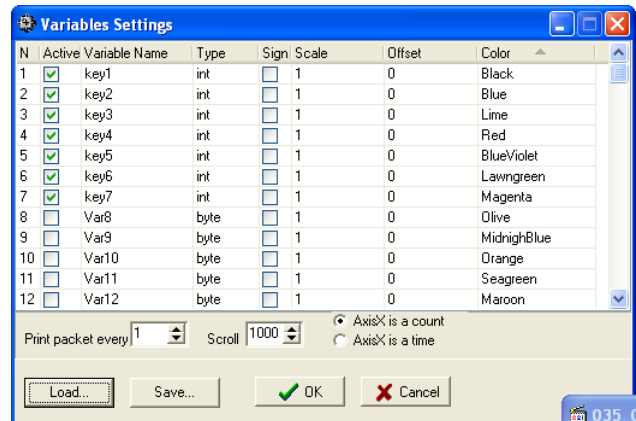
Variables Settings

| N | Active | Variable Name | Type | Sign | Scale | Offset | Color |
|---|---|---|---|---|---|---|---|
| 1 | | key1 | int | | 1 | 0 | Black |
| 2 | | key2 | int | | 1 | 0 | Blue |
| 3 | | key3 | int | | 1 | 0 | Lime |
| 4 | | key4 | int | | 1 | 0 | Red |
| 5 | | key5 | int | | 1 | 0 | BlueViolet |
| 6 | | key6 | int | | 1 | 0 | Lawngreen |
| 7 | | key7 | int | | 1 | 0 | Magenta |
| 8 | | Var8 | byte | | 1 | 0 | Olive |
| 9 | | Var9 | byte | | 1 | 0 | MidnighBlue |
| 10 | | Var10 | byte | | 1 | 0 | Orange |
| 11 | | Var11 | byte | | 1 | 0 | Seagreen |
| 12 | | Var12 | byte | | 1 | 0 | Maroon |

Print packet every 1

Scroll 1000

AxisX is a count

AxisX is a time

Load...

Save...

OK

Cancel

035 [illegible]